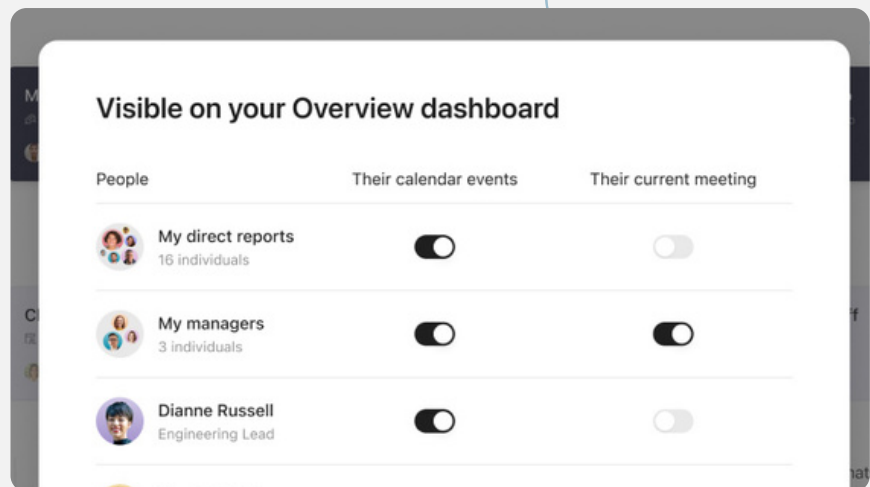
Visible on your Overview dashboard

| People | Their calendar events | Their current meeting |
|---|---|---|
| My direct reports<br>16 individuals | | |
| My managers<br>3 individuals | | |
| Dianne Russell<br>Engineering Lead | | |